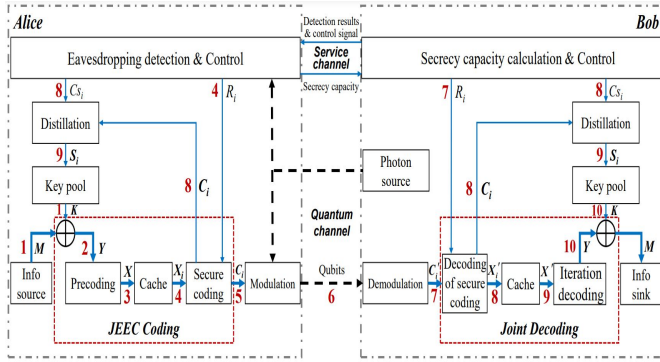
Alice

Bob

Detection results & control signal

Service channel

Secrecy capacity

Eavesdropping detection & Control

Secrecy capacity calculation & Control

8 $Cs_i$

4 $R_i$

7 $R_i$

8 $Cs_i$

Distillation

Distillation

9 $S_i$

9 $S_i$

Key pool

Key pool

Photon source

8 $C_i$

8 $C_i$

Quantum channel

1 $K$

10 $K$

1 $M$

2 $Y$

10 $Y$

$M$

Info source

Precoding

$X$

3

Cache

$X_i$

4

Secure coding

$C_i$

5

Modulation

Qubits

6

Demodulation

$C_i$

7

Decoding of secure coding

$X_i'$

8

Cache

$X'$

9

Iteration decoding

Info sink

JEEC Coding

Joint Decoding